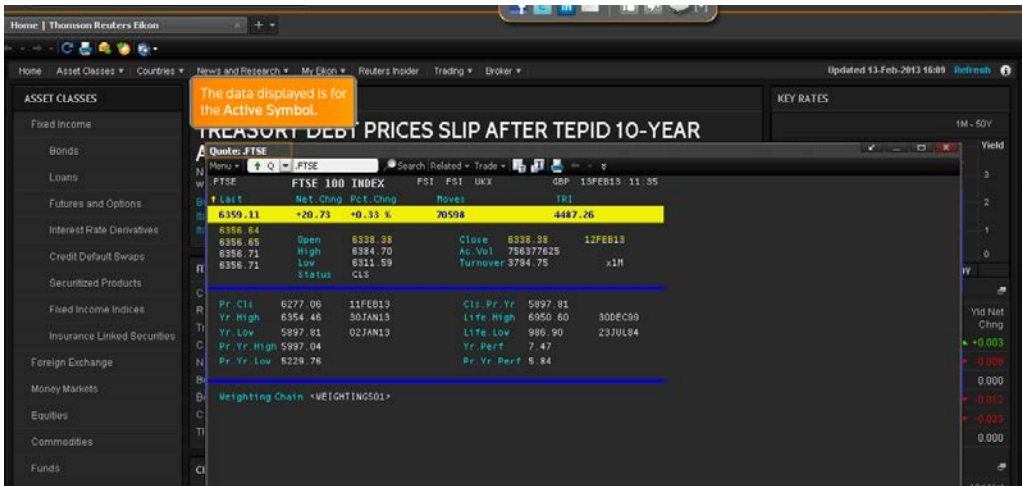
Home | Thomson Reuters Eikon

Home Asset Classes ▾ Countries ▾ News and Research ▾ My Eikon ▾ Reuters Insider Trading ▾ Broker ▾

Updated 13-Feb-2013 16:09 Refresh

ASSET CLASSES

Fixed Income

Bonds

Loans

Futures and Options

Interest Rate Derivatives

Credit Default Swaps

Securitized Products

Fixed Income Indices

Insurance Linked Securities

Foreign Exchange

Money Markets

Equities

Commodities

Funds

The data displayed is for the Active Symbol.

TREASURY DEBT PRICES SLIP AFTER TEPID 10-YEAR

KEY RATES

1M - 50Y

Yield

Quote: .FTSE

Menu ▾ Q ▾ .FTSE Search Related ▾ Trade ▾

.FTSE FTSE 100 INDEX FSI FSI UKX GBP 13FEB13 11:35

Last Net.Chng Pct.Chng Moves TRI

6359.11 +20.73 +0.33 % 70598 4487.26

6356.64

6356.65 Open 6338.38 Close 6338.38 12FEB13

6356.71 High 6384.70 Ac.Vol 756377625

6356.71 Low 6311.59 Turnover 3794.75 x1M

Status CLS

Pr.Cls 6277.06 11FEB13 Cls.Pr.Yr 5897.81

Yr.High 6354.46 30JAN13 Life.High 6950.60 30DEC99

Yr.Low 5897.81 02JAN13 Life.Low 986.90 23JUL84

Pr.Yr.High 5997.04 Yr.Perf 7.47

Pr.Yr.Low 5229.76 Pr.Yr.Perf 5.84

Weighting Chain <WEIGHTINGS01>

Yld Net Chng

+0.003

0.000

0.000